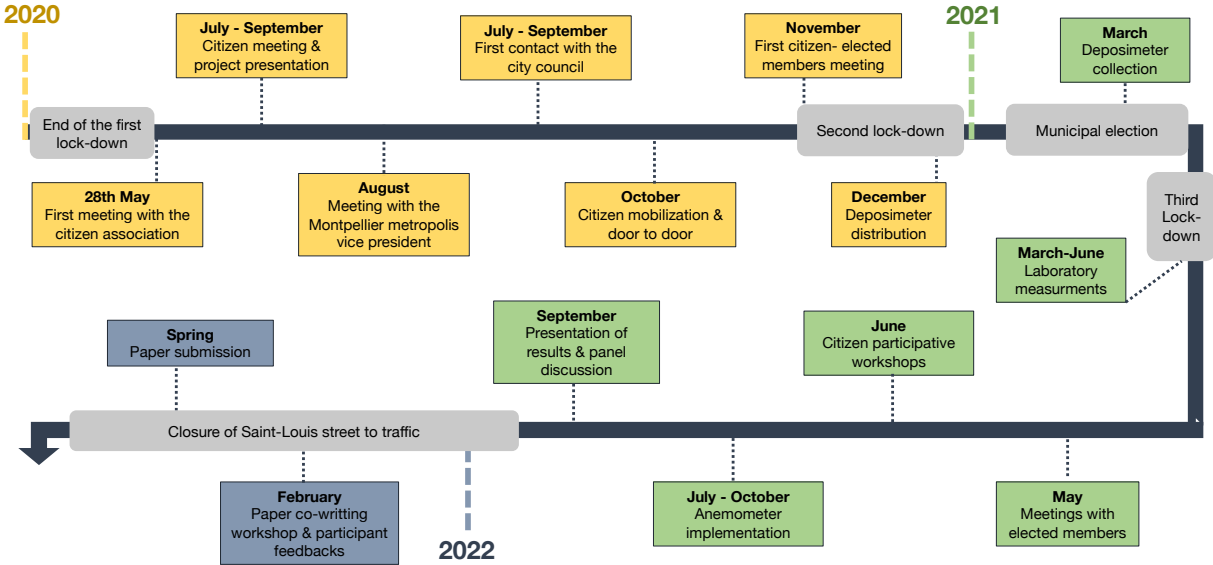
2020

July - September
Citizen meeting & project presentation

July - September
First contact with the city council

November
First citizen- elected members meeting

2021

March
Deposimeter collection

End of the first lock-down

Second lock-down

Municipal election

28th May
First meeting with the citizen association

August
Meeting with the Montpellier metropolis vice president

October
Citizen mobilization & door to door

December
Deposimeter distribution

Third Lock-down

March-June
Laboratory measurments

Spring
Paper submission

September
Presentation of results & panel discussion

June
Citizen participative workshops

Closure of Saint-Louis street to traffic

February
Paper co-writting workshop & participant feedbacks

2022

July - October
Anemometer implementation

May
Meetings with elected members